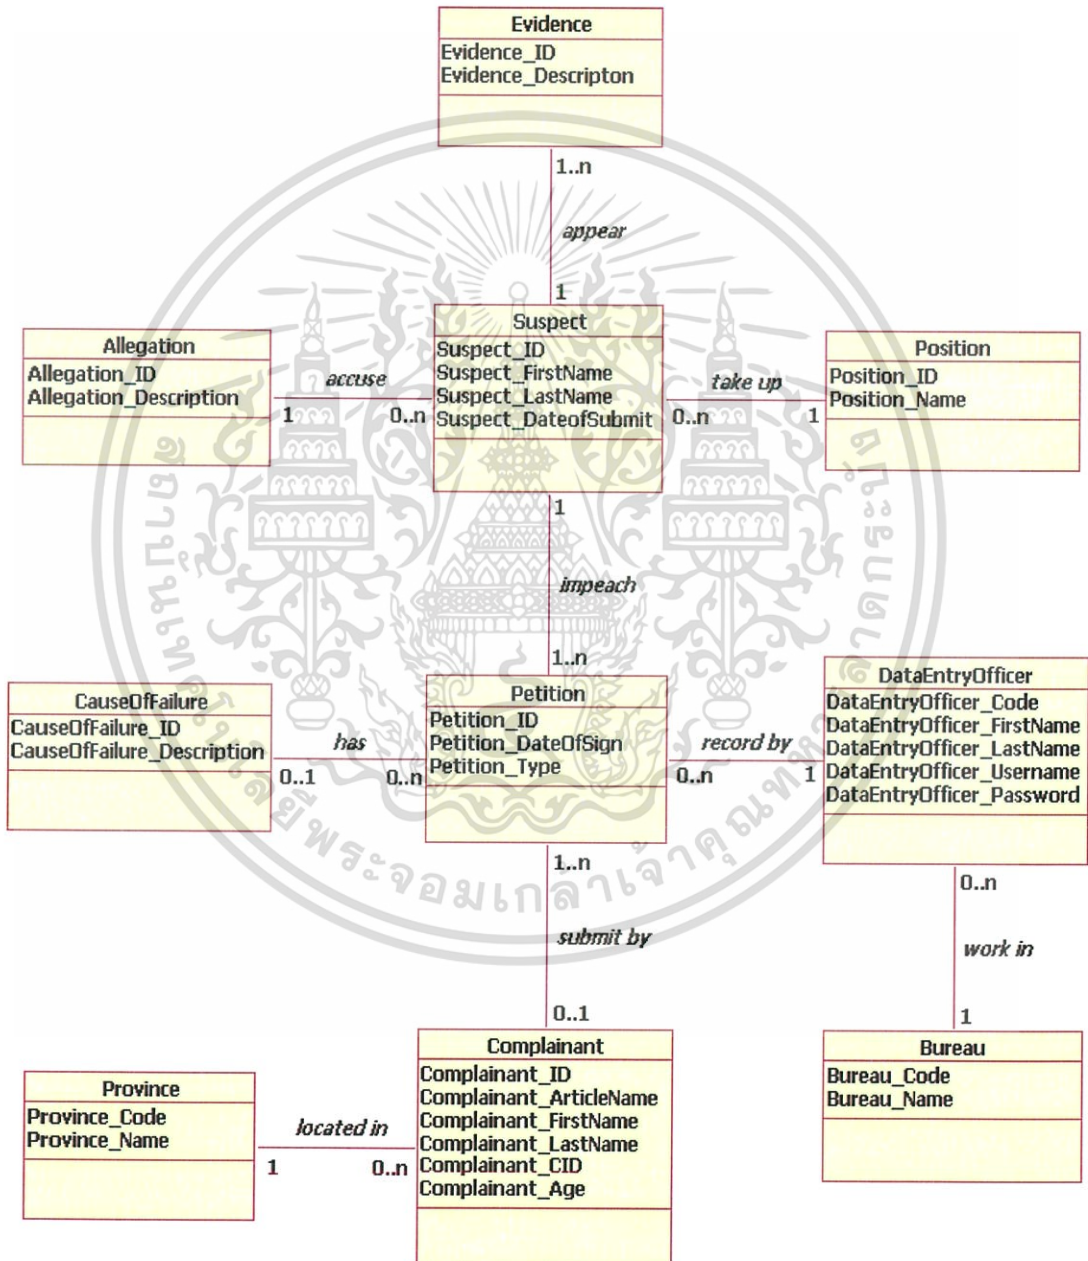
Evidence
Evidence_ID
Evidence_Descripton

1..n
appear
1

Suspect
Suspect_ID
Suspect_FirstName
Suspect_LastName
Suspect_DateofSubmit

Allegation
Allegation_ID
Allegation_Description

accuse
1
0..n

Position
Position_ID
Position_Name

take up
0..n
1

1
impeach
1..n

CauseOfFailure
CauseOfFailure_ID
CauseOfFailure_Description

has
0..1
0..n

Petition
Petition_ID
Petition_DateOfSign
Petition_Type

record by
0..n
1

DataEntryOfficer
DataEntryOfficer_Code
DataEntryOfficer_FirstName
DataEntryOfficer_LastName
DataEntryOfficer_Username
DataEntryOfficer_Password

0..n
work in
1

1..n
submit by
0..1

Complainant
Complainant_ID
Complainant_ArticleName
Complainant_FirstName
Complainant_LastName
Complainant_CID
Complainant_Age

Province
Province_Code
Province_Name

located in
1
0..n

Bureau
Bureau_Code
Bureau_Name

มหาวิทยาลัยพระจอมเกล้าเจ้าคุณทหารลาดกระบัง